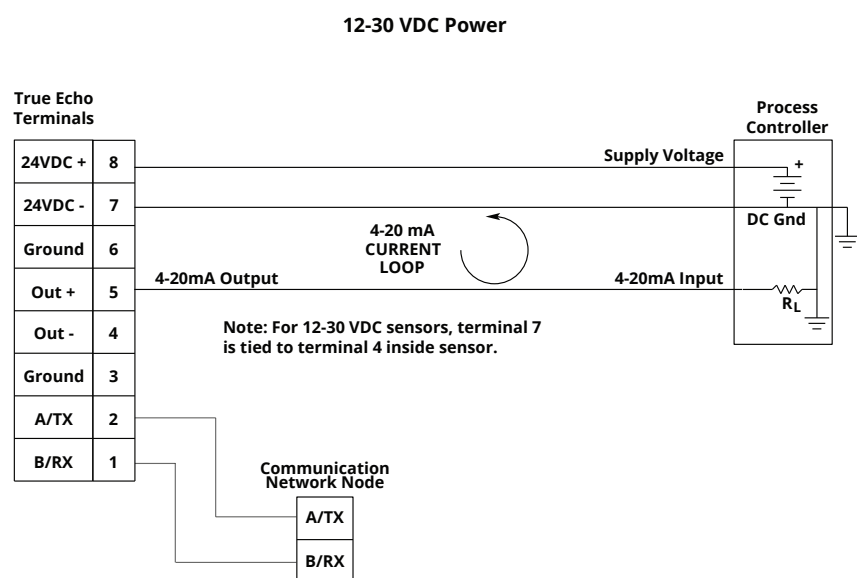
12-30 VDC Power

True Echo Terminals

| | |
|---|---|
| 24VDC + | 8 |
| 24VDC - | 7 |
| Ground | 6 |
| Out + | 5 |
| Out - | 4 |
| Ground | 3 |
| A/TX | 2 |
| B/RX | 1 |

Process Controller

Supply Voltage

+

DC Gnd

4-20 mA CURRENT LOOP

4-20mA Output

4-20mA Input

$R_L$

Note: For 12-30 VDC sensors, terminal 7 is tied to terminal 4 inside sensor.

Communication Network Node

A/TX

B/RX